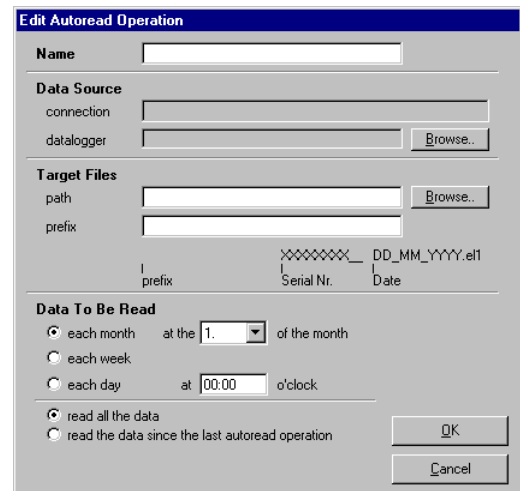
Edit Autoread Operation

Name

Data Source
connection
datalogger
Browse..

Target Files
path
Browse..
prefix

XXXXXXXX__ DD_MM_YYYY.el1
prefix
Serial Nr.
Date

Data To Be Read
each month at the 1. of the month
each week
each day at 00:00 o'clock

read all the data
read the data since the last autoread operation

OK
Cancel